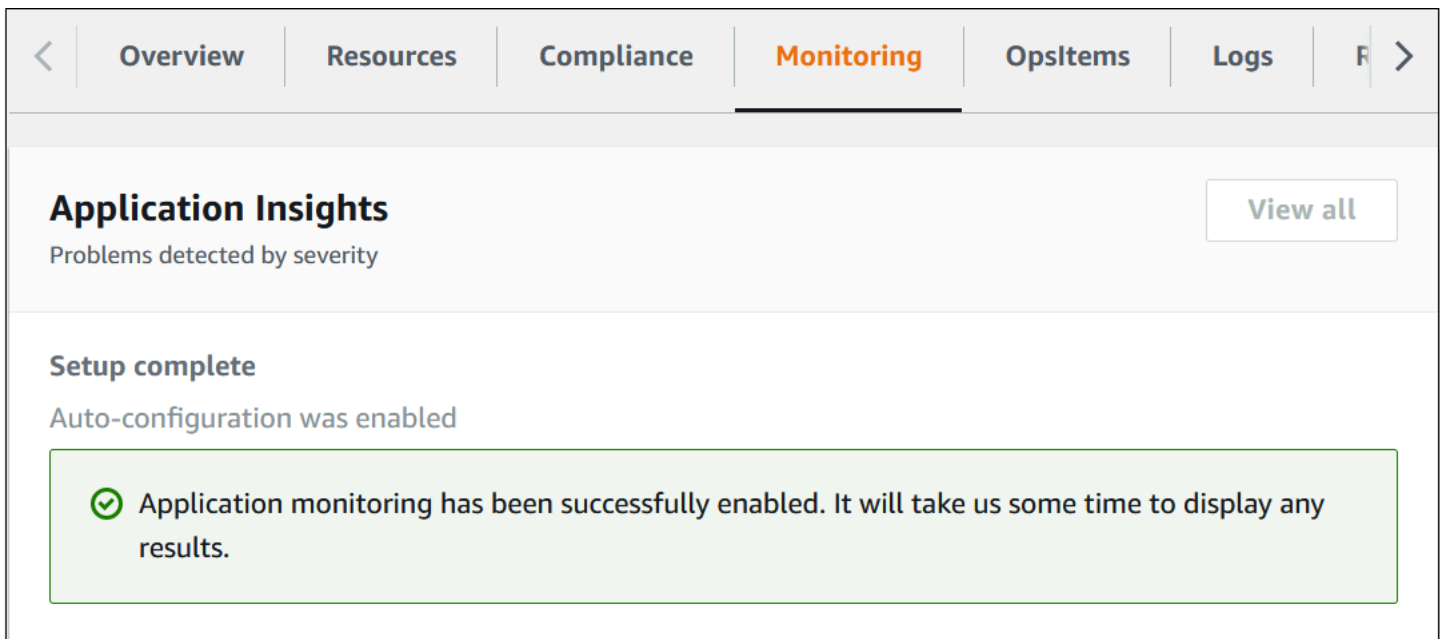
Overview Resources Compliance Monitoring OpsItems Logs R

Application Insights
Problems detected by severity

View all

Setup complete
Auto-configuration was enabled

Application monitoring has been successfully enabled. It will take us some time to display any results.